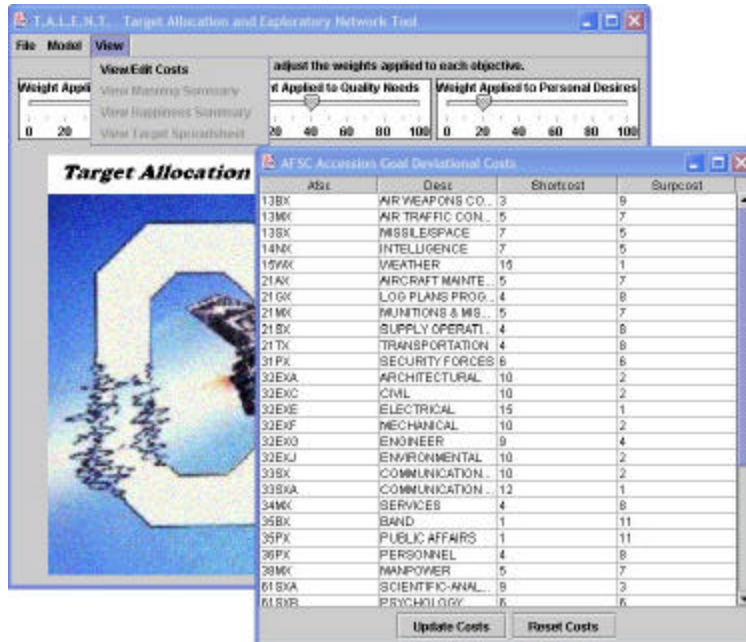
T.A.L.E.N.T. Target Allocation and Exploratory Network Tool

File Model View

View/Edit Costs
View Manning Summary
View Happiness Summary
View Target Spreadsheet

adjust the weights applied to each objective.

Weight Appli

t Applied to Quality Needs

Weight Applied to Personal Desires

0 20 20 40 60 80 100 0 20 40 60 80 100

Target Allocation

AFSC Accession Goal Deviational Costs

| Afsc | Desc | Shortcost | Surpcost |
|---|---|---|---|
| 13BX | AIR WEAPONS CO... | 3 | 9 |
| 13MX | AIR TRAFFIC CON... | 5 | 7 |
| 13SX | MISSILE/SPACE | 7 | 5 |
| 14NX | INTELLIGENCE | 7 | 5 |
| 15WX | WEATHER | 16 | 1 |
| 21AX | AIRCRAFT MAINTE... | 5 | 7 |
| 21GX | LOG PLANS PROG... | 4 | 8 |
| 21MX | MUNITIONS & MIS... | 5 | 7 |
| 21SX | SUPPLY OPERATI... | 4 | 8 |
| 21TX | TRANSPORTATION | 4 | 8 |
| 31PX | SECURITY FORCES | 6 | 6 |
| 32EXA | ARCHITECTURAL | 10 | 2 |
| 32EXC | CIVIL | 10 | 2 |
| 32EXE | ELECTRICAL | 15 | 1 |
| 32EXF | MECHANICAL | 10 | 2 |
| 32EXG | ENGINEER | 9 | 4 |
| 32EXJ | ENVIRONMENTAL | 10 | 2 |
| 33SX | COMMUNICATION... | 10 | 2 |
| 33SXA | COMMUNICATION... | 12 | 1 |
| 34MX | SERVICES | 4 | 8 |
| 35BX | BAND | 1 | 11 |
| 35PX | PUBLIC AFFAIRS | 1 | 11 |
| 36PX | PERSONNEL | 4 | 8 |
| 38MX | MANPOWER | 5 | 7 |
| 61SXA | SCIENTIFIC-ANAL... | 9 | 3 |
| 61SXB | PSYCHOLOGY | 6 | 6 |

Update Costs Reset Costs